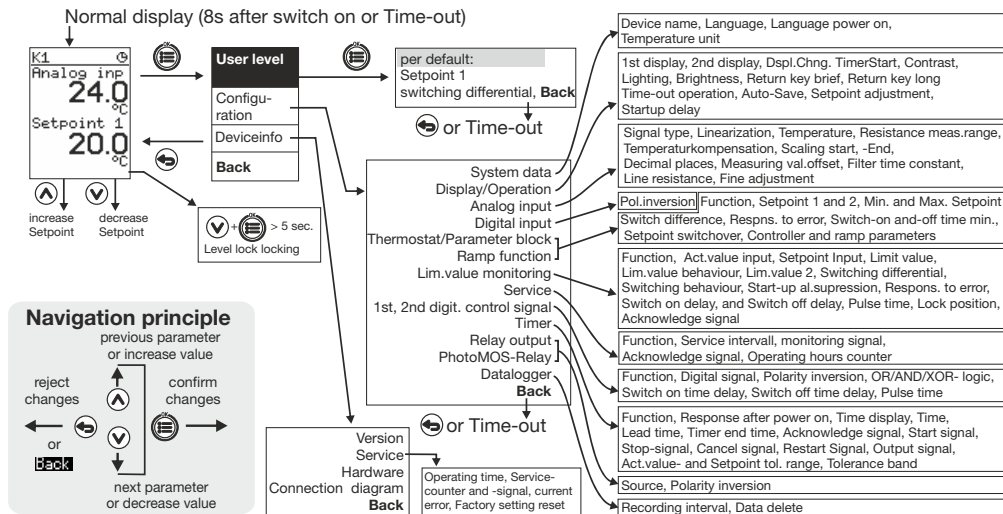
Normal display (8s after switch on or Time-out)

K1
Analog inp
24.0
°C
Setpoint 1
20.0
°C

increase Setpoint

decrease Setpoint

> 5 sec.
Level lock locking

User level
Configuration
Deviceinfo
Back

per default:
Setpoint 1
switching differential, Back

or Time-out

System data
Display/Operation
Analog input
Digital input
Thermostat/Parameter block
Ramp function
Lim.value monitoring
Service
1st, 2nd digit. control signal
Timer
Relay output
PhotoMOS-Relay
Datalogger
Back

or Time-out

Version
Service
Hardware
Connection diagram
Back

Operating time, Service-counter and -signal, current error, Factory setting reset

Device name, Language, Language power on, Temperature unit

1st display, 2nd display, Dspl.Chng. TimerStart, Contrast, Lighting, Brightness, Return key brief, Return key long Time-out operation, Auto-Save, Setpoint adjustment, Startup delay

Signal type, Linearization, Temperature, Resistance meas.range, Temperaturkompensation, Scaling start, -End, Decimal places, Measuring val.offset, Filter time constant, Line resistance, Fine adjustment

Pol.inversion Function, Setpoint 1 and 2, Min. and Max. Setpoint

Switch difference, Respns. to error, Switch-on and-off time min., Setpoint switchover, Controller and ramp parameters

Function, Act.value input, Setpoint Input, Limit value, Lim.value behaviour, Lim.value 2, Switching differential, Switching behaviour, Start-up al.supression, Respons. to error, Switch on delay, and Switch off delay, Pulse time, Lock position, Acknowledge signal

Function, Service intervall, monitoring signal, Acknowledge signal, Operating hours counter

Function, Digital signal, Polarity inversion, OR/AND/XOR- logic, Switch on time delay, Switch off time delay, Pulse time

Function, Response after power on, Time display, Time, Lead time, Timer end time, Acknowledge signal, Start signal, Stop-signal, Cancel signal, Restart Signal, Output signal, Act.value- and Setpoint tol. range, Tolerance band

Source, Polarity inversion

Recording interval, Data delete

Navigation principle
previous parameter or increase value
reject changes
confirm changes
or
Back
next parameter or decrease value